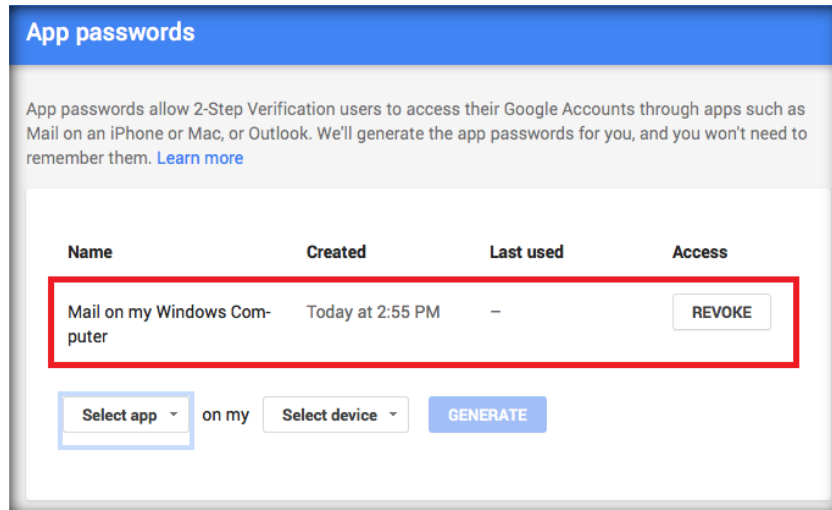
App passwords

App passwords allow 2-Step Verification users to access their Google Accounts through apps such as Mail on an iPhone or Mac, or Outlook. We'll generate the app passwords for you, and you won't need to remember them. Learn more

| Name | Created | Last used | Access |
|---|---|---|---|
| Mail on my Windows Computer | Today at 2:55 PM | – | REVOKE |

Select app on my Select device GENERATE